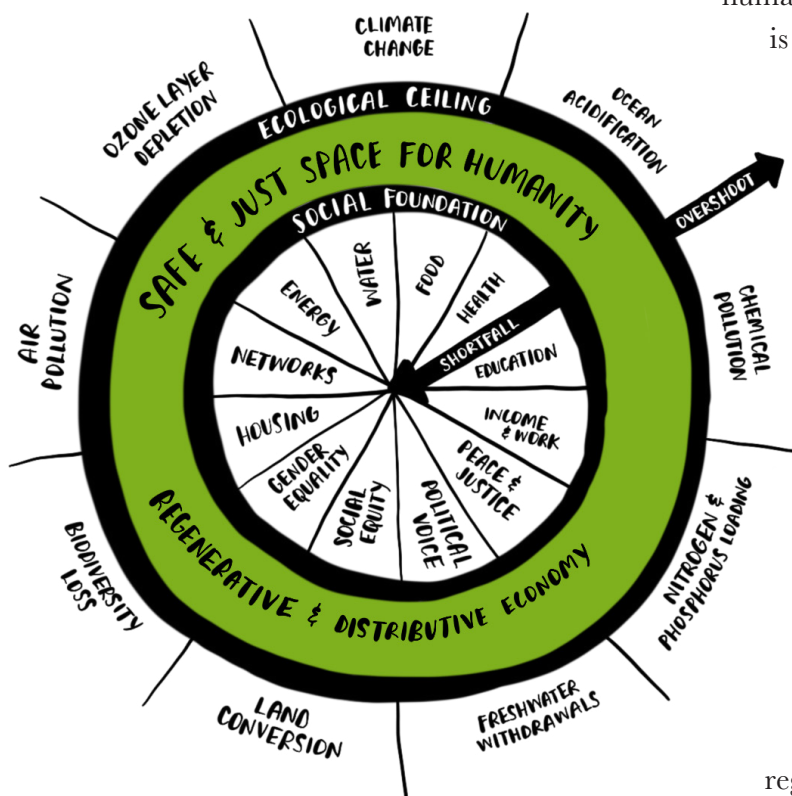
huma
is

CLIMATE CHANGE

OCEAN ACIDIFICATION

OZONE LAYER DEPLETION

ECOLOGICAL CEILING

SAFE & JUST SPACE FOR HUMANITY

OVERSHOOT

SOCIAL FOUNDATION

AIR POLLUTION

ENERGY

WATER

FOOD

HEALTH

CHEMICAL POLLUTION

NETWORKS

SHORTFALL

EDUCATION

HOUSING

INCOME & WORK

GENDER EQUALITY

SOCIAL EQUITY

POLITICAL VOICE

PEACE & JUSTICE

NITROGEN & PHOSPHORUS LOADING

BIODIVERSITY LOSS

REGENERATIVE & DISTRIBUTIVE ECONOMY

LAND CONVERSION

FRESHWATER WITHDRAWALS

reg